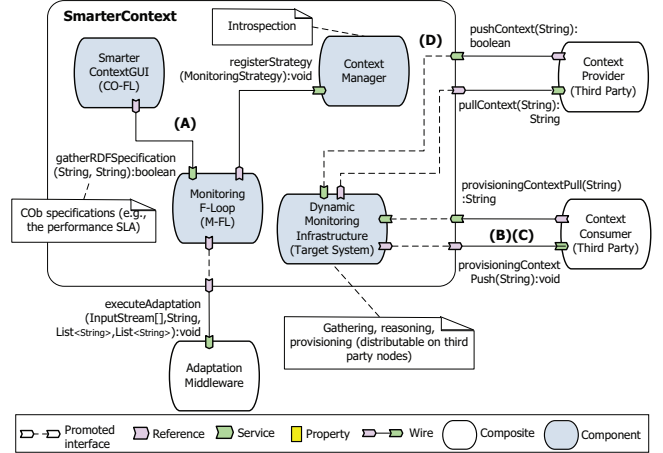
SmarterContext

Introspection

Smarter ContextGUI (CO-FL)

registerStrategy (MonitoringStrategy):void

Context Manager

(D)

pushContext(String): boolean

Context Provider (Third Party)

pullContext(String): String

(A)

gatherRDFSpecification (String, String):boolean

Monitoring F-Loop (M-FL)

Dynamic Monitoring Infrastructure (Target System)

provisioningContextPull(String) :String

Context Consumer (Third Party)

(B)(C)

provisioningContext Push(String):void

COb specifications (e.g., the performance SLA)

executeAdaptation (InputStream[],String, List<String>,List<String>):void

Gathering, reasoning, provisioning (distributable on third party nodes)

Adaptation Middleware

Promoted interface | Reference | Service | Property | Wire | Composite | Component